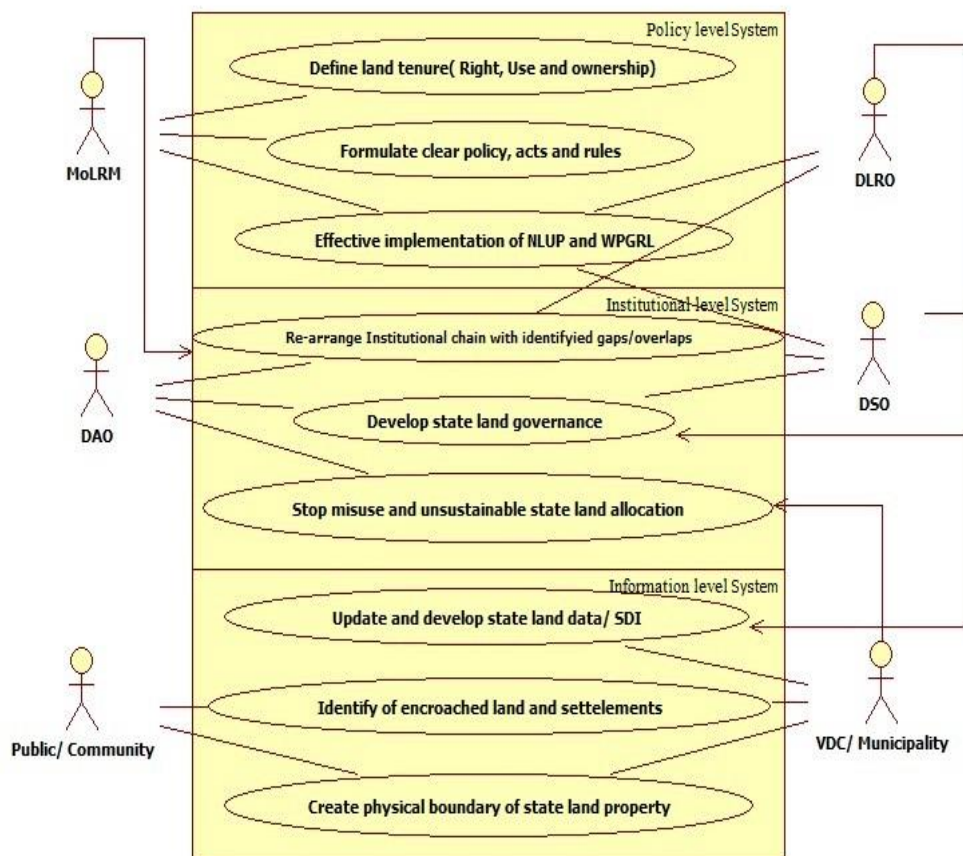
Policy level System

Define land tenure( Right, Use and ownership)

Formulate clear policy, acts and rules

Effective implementation of NLUP and WPGRL

MoLRM

DLRO

Institutional level System

Re-arrange Institutional chain with identifyied gaps/overlaps

Develop state land governance

Stop misuse and unsustainable state land allocation

DAO

DSO

Information level System

Update and develop state land data/ SDI

Identify of encroached land and settelements

Create physical boundary of state land property

Public/ Community

VDC/ Municipality